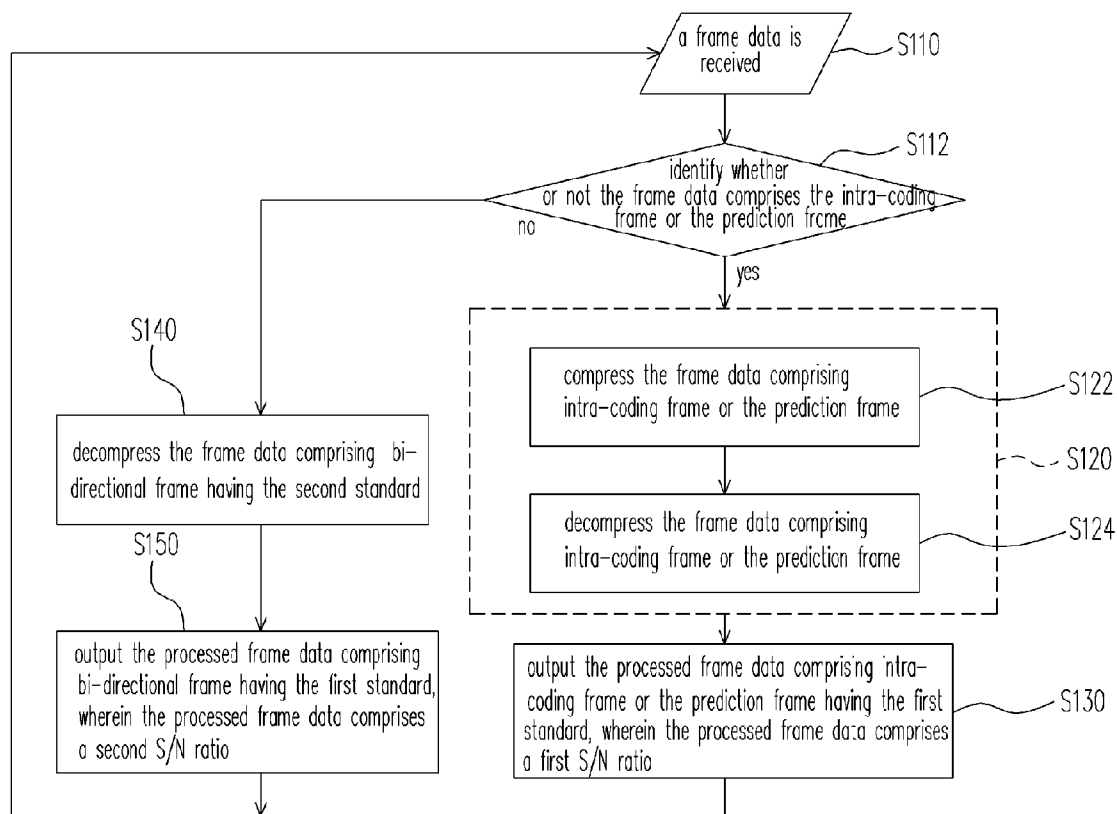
a frame data is received

S110

identify whether or not the frame data comprises the intra-coding frame or the prediction frcme

S112

no

yes

S140

decompress the frame data comprising bi-directional frame having the second standard

S150

output the processed frame data comprising bi-directional frame having the first standard, wherein the processed frame data comprises a second S/N ratio

compress the frame data comprising intra-coding frame or the prediction frame

S122

S120

decompress the frame data comprising intra-coding frame or the prediction frame

S124

output the processed frame data comprising intra-coding frame or the prediction frame having the first standard, wherein the processed frame data comprises a first S/N ratio

S130